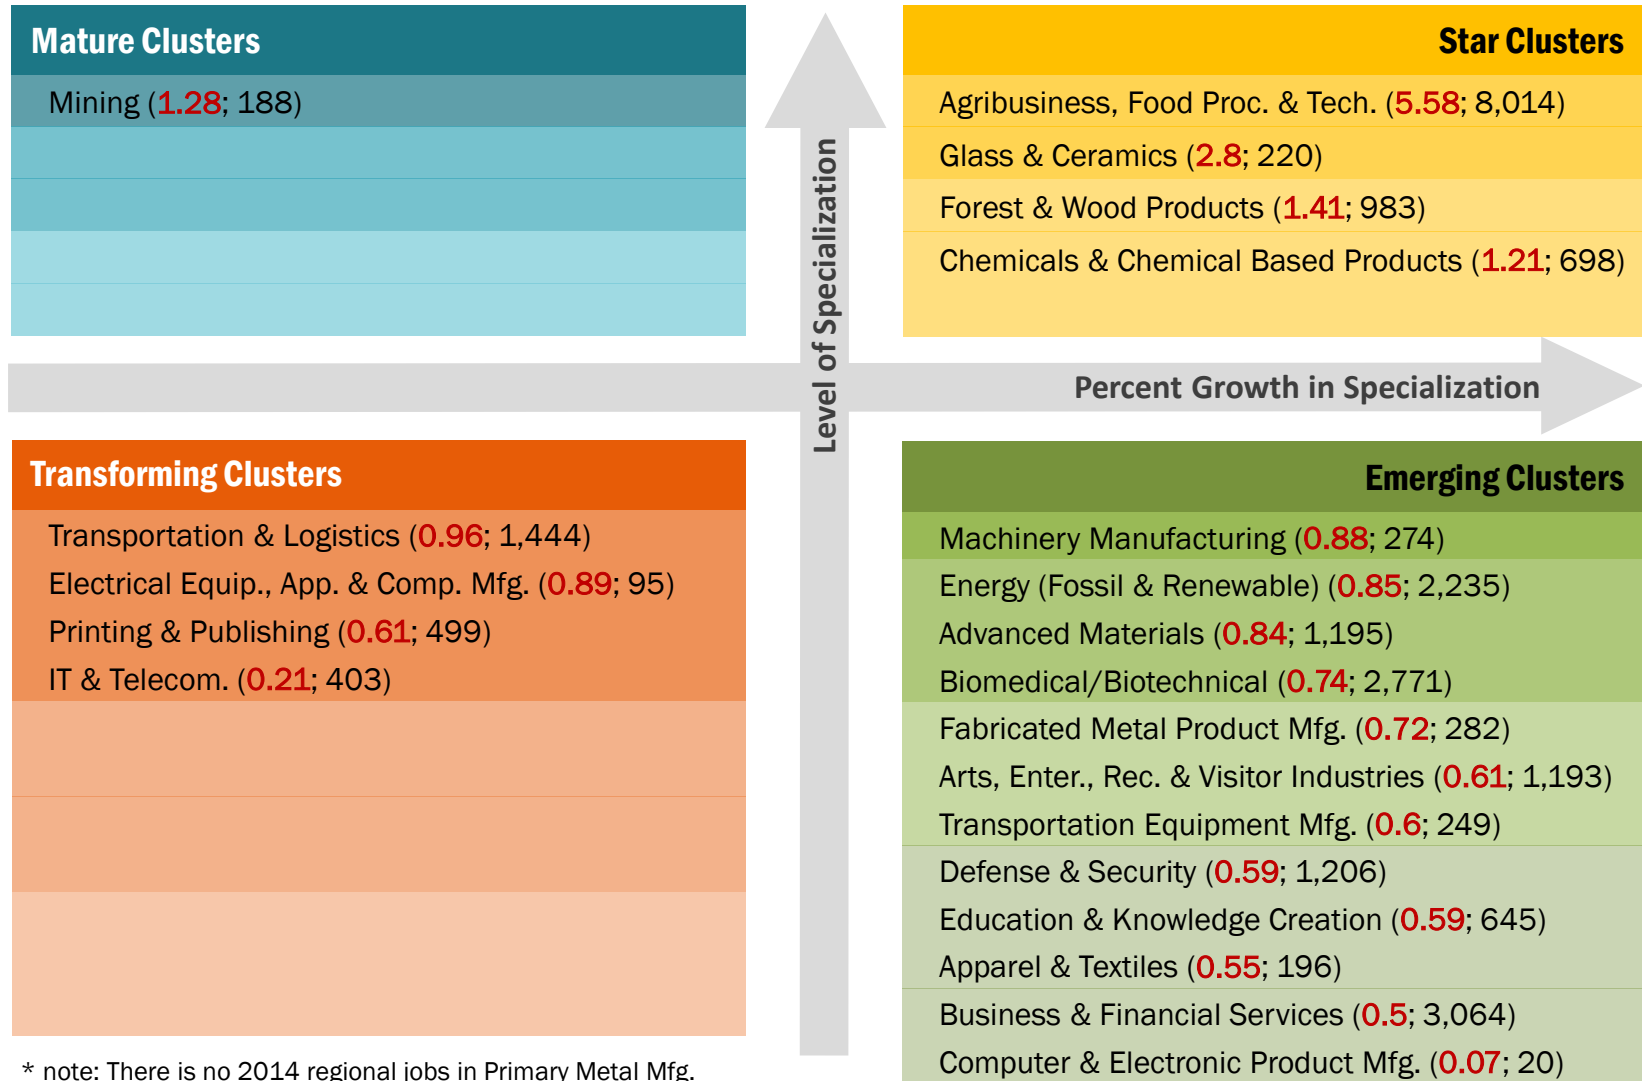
Mature Clusters

Mining (1.28; 188)

Star Clusters

Agribusiness, Food Proc. & Tech. (5.58; 8,014)

Glass & Ceramics (2.8; 220)

Forest & Wood Products (1.41; 983)

Chemicals & Chemical Based Products (1.21; 698)

Level of Specialization

Percent Growth in Specialization

Transforming Clusters

Transportation & Logistics (0.96; 1,444)

Electrical Equip., App. & Comp. Mfg. (0.89; 95)

Printing & Publishing (0.61; 499)

IT & Telecom. (0.21; 403)

Emerging Clusters

Machinery Manufacturing (0.88; 274)

Energy (Fossil & Renewable) (0.85; 2,235)

Advanced Materials (0.84; 1,195)

Biomedical/Biotechnical (0.74; 2,771)

Fabricated Metal Product Mfg. (0.72; 282)

Arts, Enter., Rec. & Visitor Industries (0.61; 1,193)

Transportation Equipment Mfg. (0.6; 249)

Defense & Security (0.59; 1,206)

Education & Knowledge Creation (0.59; 645)

Apparel & Textiles (0.55; 196)

Business & Financial Services (0.5; 3,064)

Computer & Electronic Product Mfg. (0.07; 20)

* note: There is no 2014 regional jobs in Primary Metal Mfg.